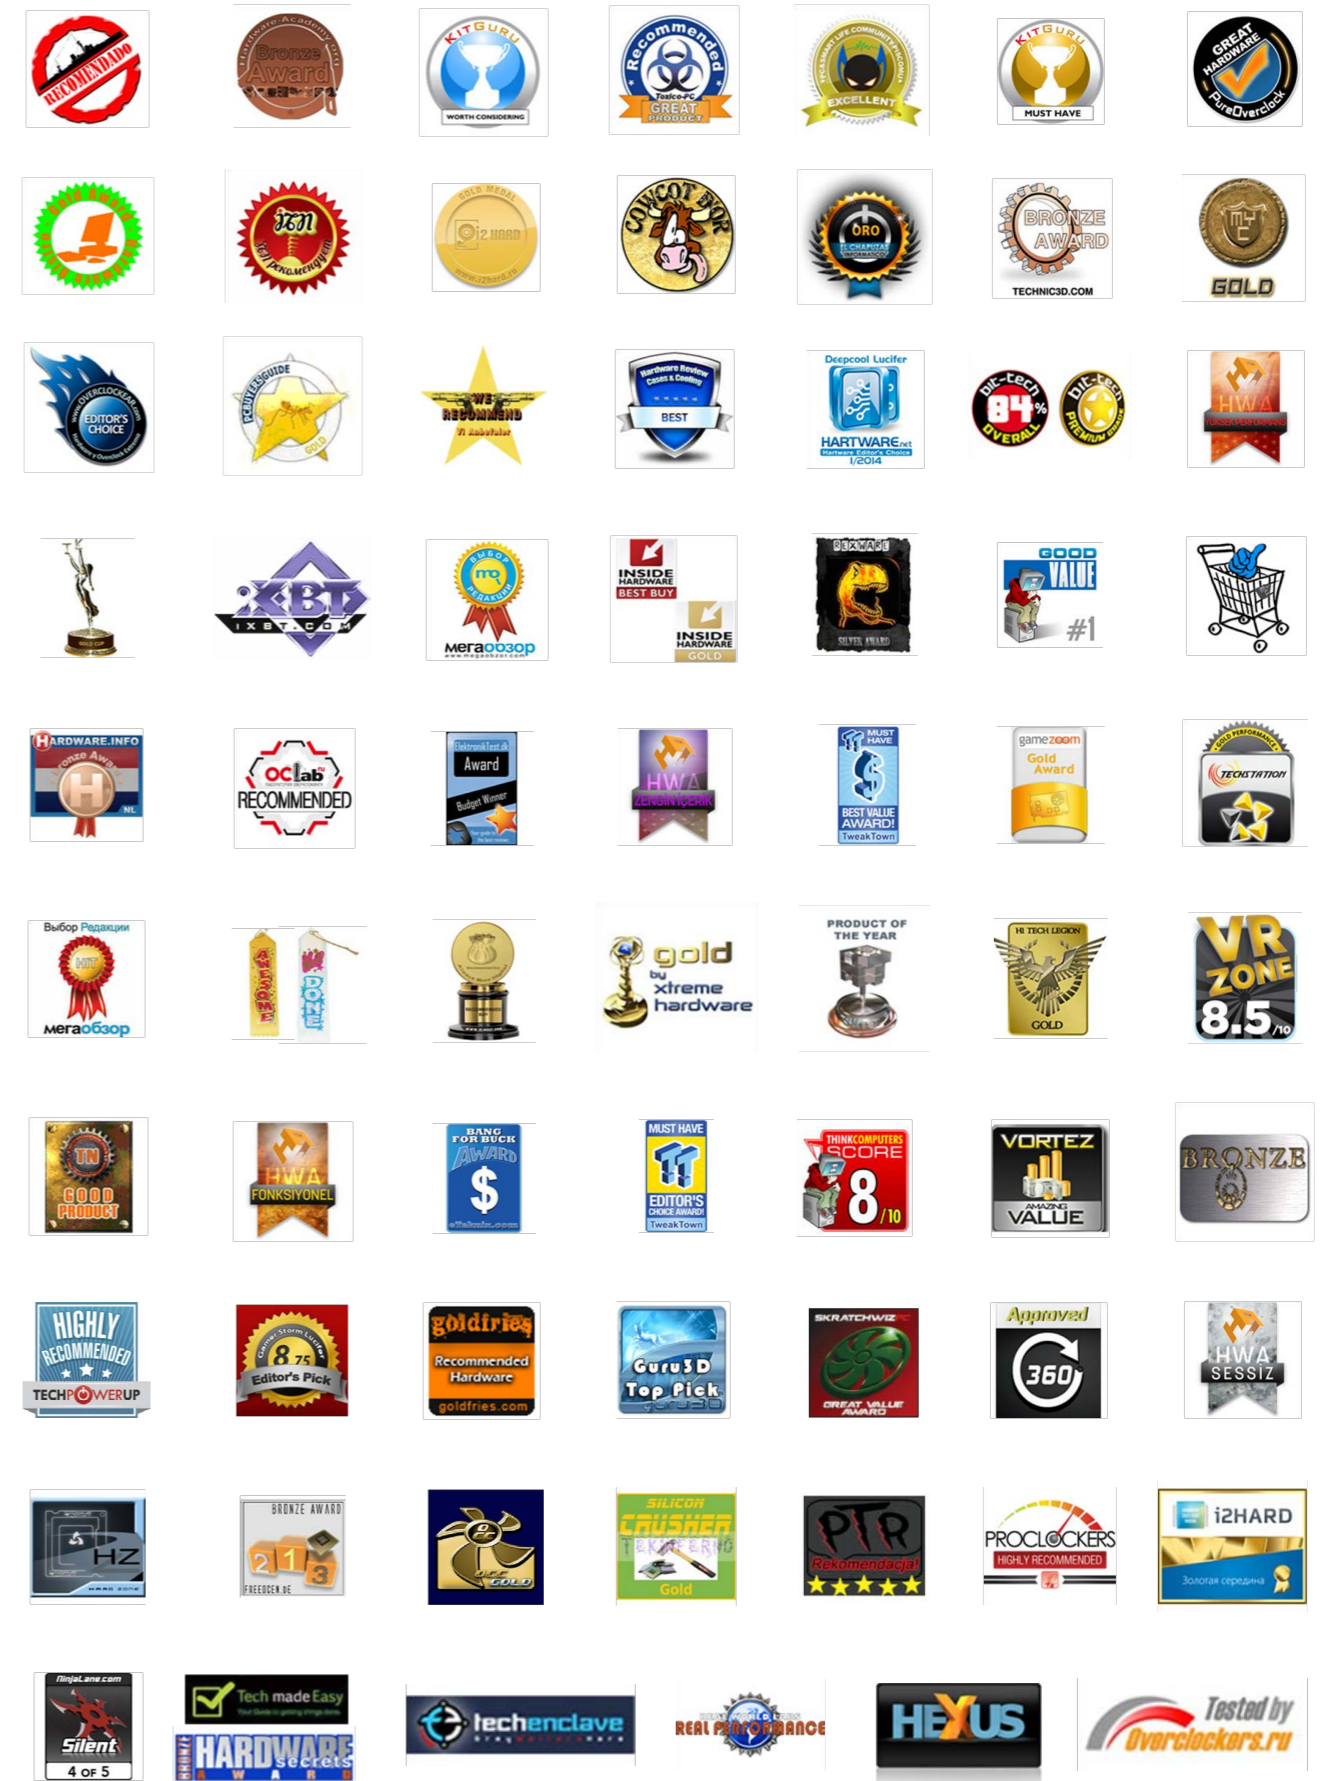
RECOMENDADO
Hardware Academy.org Bronze Award
KitGuru WORTH CONSIDERING
Recommended Toxico-PC GREAT PRODUCT
EXCELLENT
KitGuru MUST HAVE
GREAT HARDWARE PureOverclock

ЯН рекомендуем
GOLD MEDAL i2HARD
COWCOTLAND
ORO EL CHAPUZAS INFORMATICO
BRONZE AWARD TECHNIC3D.COM
GOLD

OVERCLOCKERS EDITOR'S CHOICE
PCBUYERSGUIDE GOLD
WE RECOMMEND Vi Anbefaler
Hardware Review Cases & Cooling BEST
Deepcool Lucifer HARTWARE.net Hartware Editor's Choice 1/2014
bit-tech 84% OVERALL bit-tech PREMIUM GRADE
HWA

iXBT.COM
Выбор редакции МЕГАОБЗОР
INSIDE HARDWARE BEST BUY INSIDE HARDWARE GOLD
REXWARE SILVER AWARD
GOOD VALUE #1

HARDWARE.INFO Bronze Award NL
OClab RECOMMENDED
ElektronikTest.dk Award Budget Winner
HWA ZENGIN İÇERIK
MUST HAVE BEST VALUE AWARD! TweakTown
gamezoom Gold Award
GOLD PERFORMANCE TECHSTATION

Выбор Редакции мегаобзор
AWESOME DONE
gold by xtreme hardware
PRODUCT OF THE YEAR
HI TECH LEGION GOLD
VR ZONE 8.5/10

TN GOOD PRODUCT
HWA FONKSIYONEL
BANG FOR BUCK AWARD $
MUST HAVE EDITOR'S CHOICE AWARD! TweakTown
THINKCOMPUTERS SCORE 8/10
VORTEZ AMAZING VALUE
BRONZE

HIGHLY RECOMMENDED TECHPOWERUP
Gamer Storm Lucifer 8.75 Editor's Pick
goldfries Recommended Hardware goldfries.com
Guru3D Top Pick
SKRATCHWIZ GREAT VALUE AWARD
Approved 360
HWA SESSIZ

HZ
BRONZE AWARD FREEOCEN.DE
OCC GOLD
SILICON CRUSHER TEKNOFERNO Gold
PTR Rekomendacja!
PROCLOCKERS HIGHLY RECOMMENDED
i2HARD Золотая середина

NinjaLane.com Silent 4 OF 5
Tech made Easy HARDWARE secrets AWARD
techenclave
REAL PERFORMANCE
HEXUS
Tested by Overclockers.ru